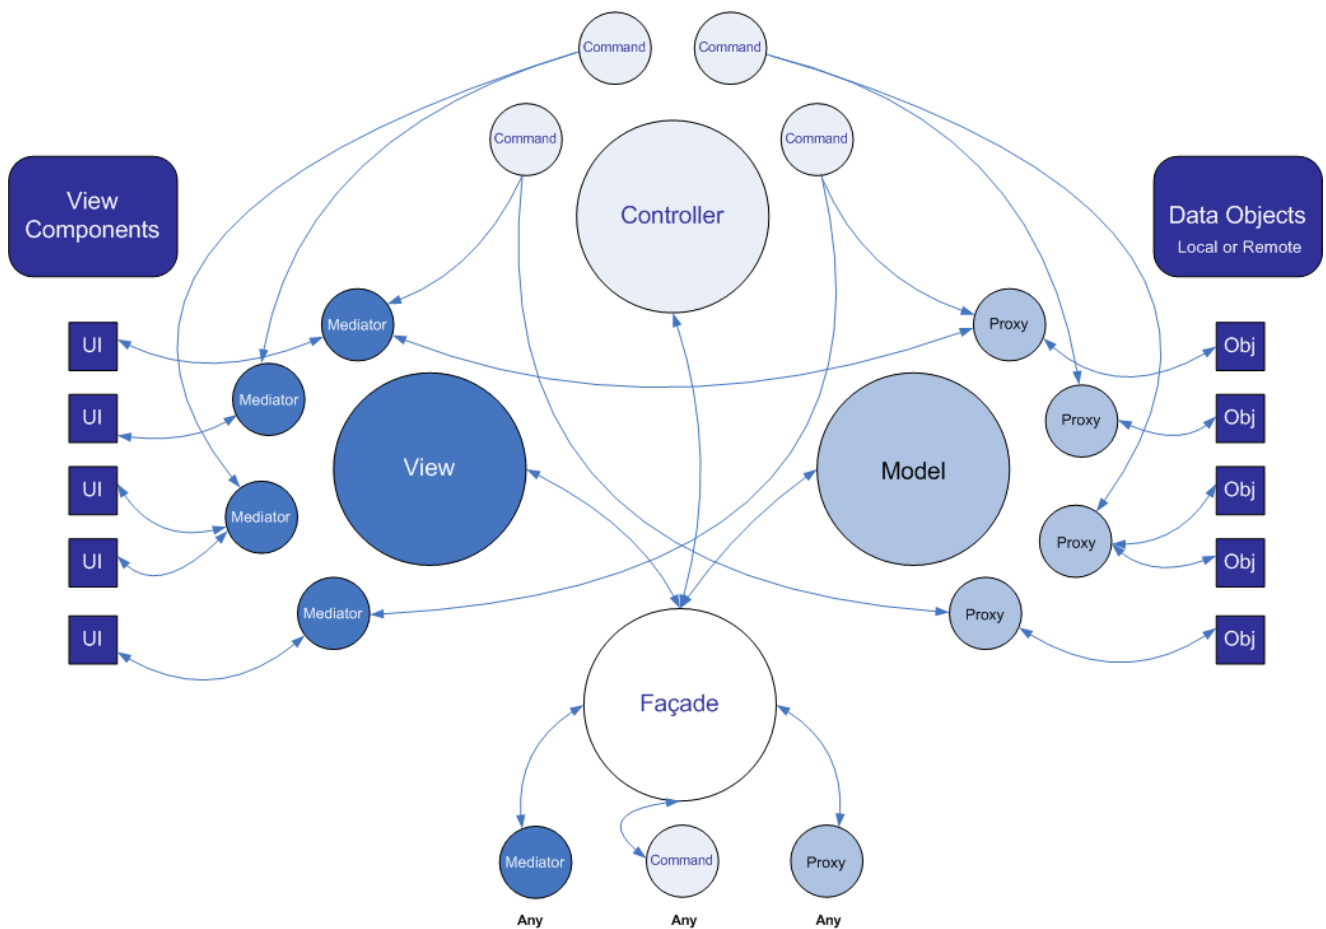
Command
Command
Command
Command
View Components
Controller
Data Objects
Local or Remote
Mediator
Proxy
UI
Obj
UI
Mediator
Proxy
Obj
View
Model
UI
Mediator
Obj
Proxy
UI
Obj
UI
Mediator
Proxy
Obj
Façade
Mediator
Command
Proxy
Any
Any
Any